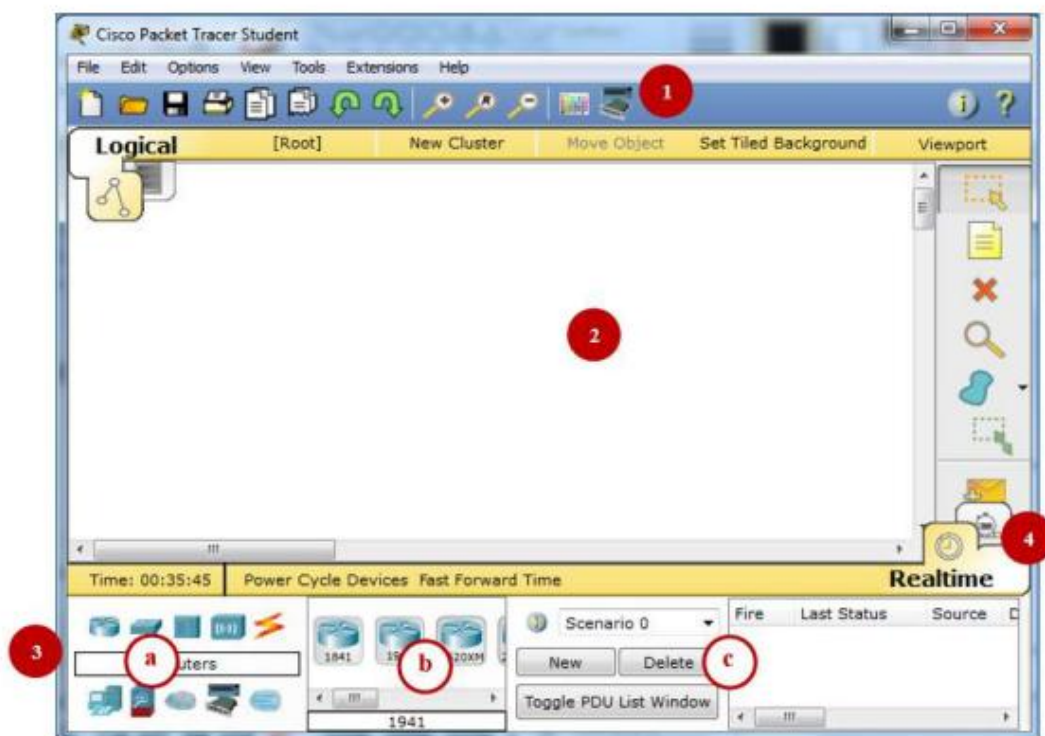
Cisco Packet Tracer Student

File Edit Options View Tools Extensions Help

1

Logical [Root] New Cluster Move Object Set Tiled Background Viewport

2

4

Time: 00:35:45 Power Cycle Devices Fast Forward Time Realtime

3

a

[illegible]uters

1841 18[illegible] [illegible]20XM

b

1941

Scenario 0

New Delete

c

Toggle PDU List Window

Fire Last Status Source D